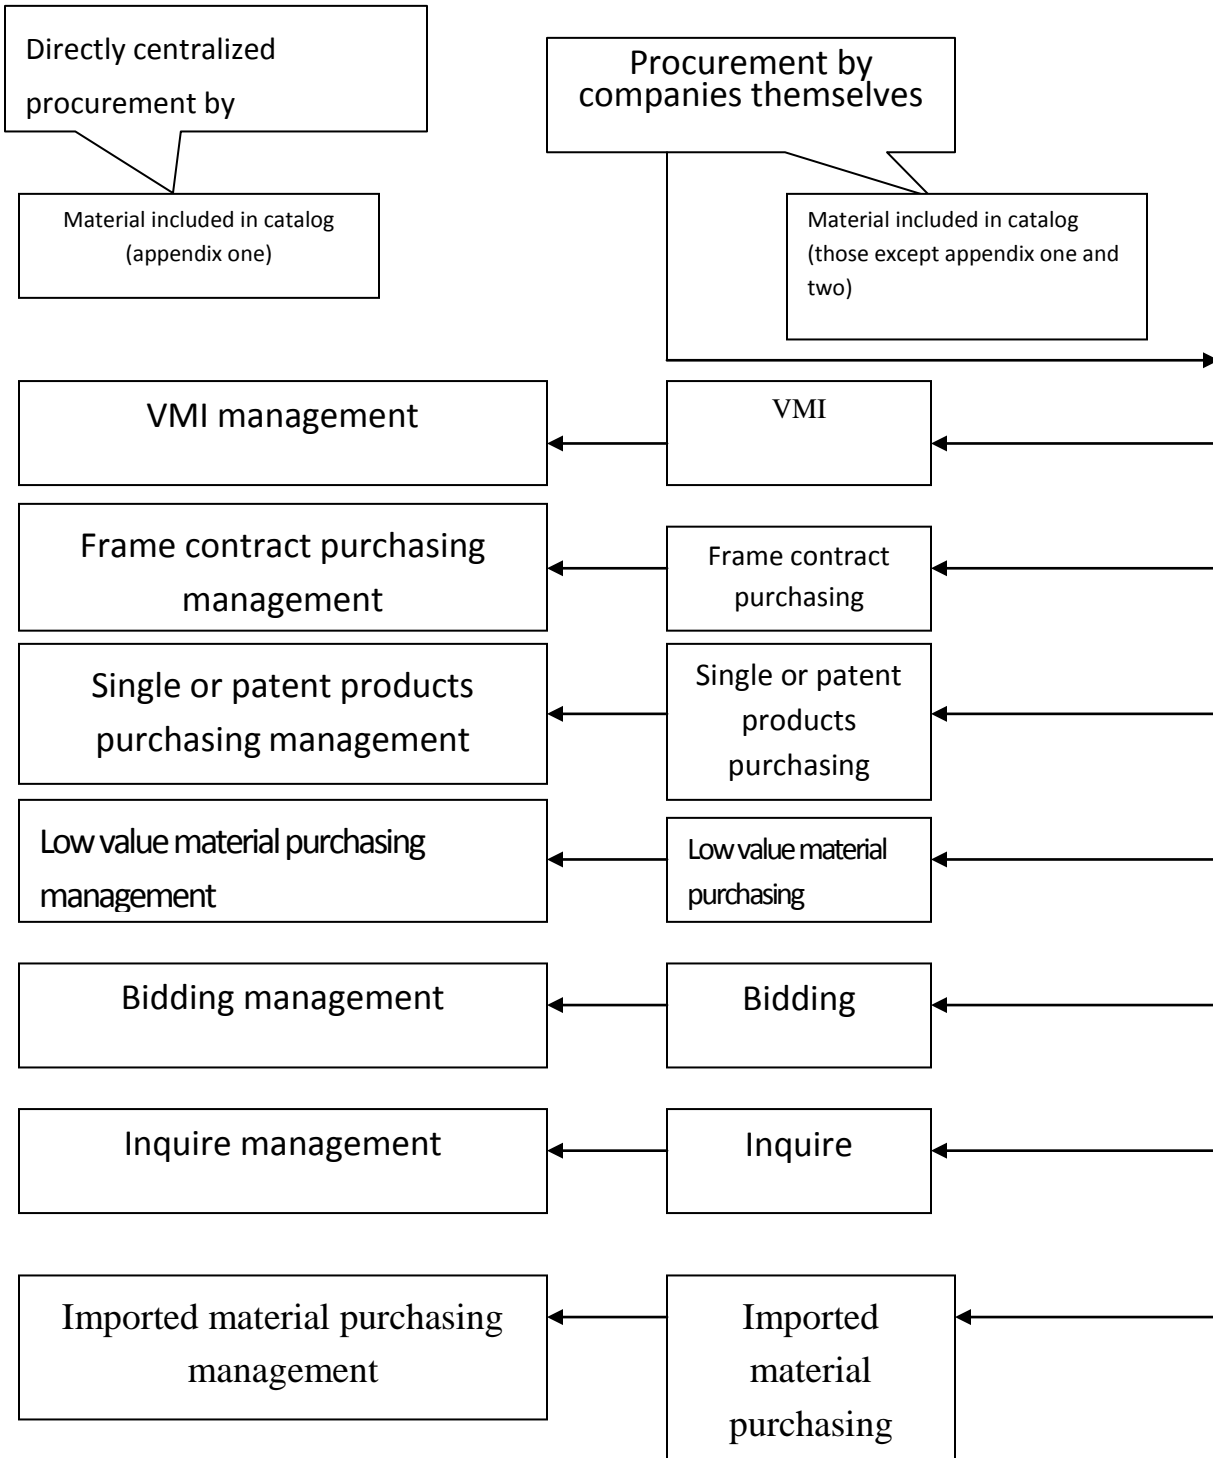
Directly centralized procurement by

Material included in catalog (appendix one)

Procurement by companies themselves

Material included in catalog (those except appendix one and two)

VMI management

VMI

Frame contract purchasing management

Frame contract purchasing

Single or patent products purchasing management

Single or patent products purchasing

Low value material purchasing management

Low value material purchasing

Bidding management

Bidding

Inquire management

Inquire

Imported material purchasing management

Imported material purchasing